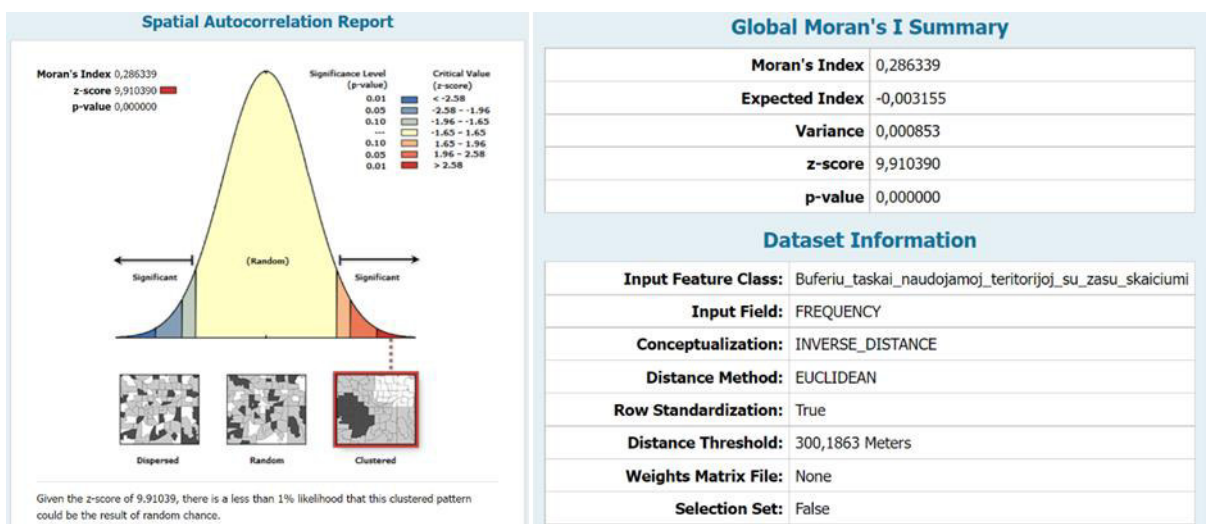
Spatial Autocorrelation Report

Moran's Index 0,286339
z-score 9,910390
p-value 0,000000

| Significance Level (p-value) | Critical Value (z-score) |
|---|---|
| 0.01 | < -2.58 |
| 0.05 | -2.58 - -1.96 |
| 0.10 | -1.96 - -1.65 |
| --- | -1.65 - 1.65 |
| 0.10 | 1.65 - 1.96 |
| 0.05 | 1.96 - 2.58 |
| 0.01 | > 2.58 |

Significant
(Random)
Significant

Dispersed
Random
Clustered

Given the z-score of 9.91039, there is a less than 1% likelihood that this clustered pattern could be the result of random chance.

Global Moran's I Summary

| | |
|---|---|
| Moran's Index | 0,286339 |
| Expected Index | -0,003155 |
| Variance | 0,000853 |
| z-score | 9,910390 |
| p-value | 0,000000 |

Dataset Information

| | |
|---|---|
| Input Feature Class: | Buferiu_taskai_naudojamoj_teritorijoj_su_zasu_skaiciumi |
| Input Field: | FREQUENCY |
| Conceptualization: | INVERSE_DISTANCE |
| Distance Method: | EUCLIDEAN |
| Row Standardization: | True |
| Distance Threshold: | 300,1863 Meters |
| Weights Matrix File: | None |
| Selection Set: | False |